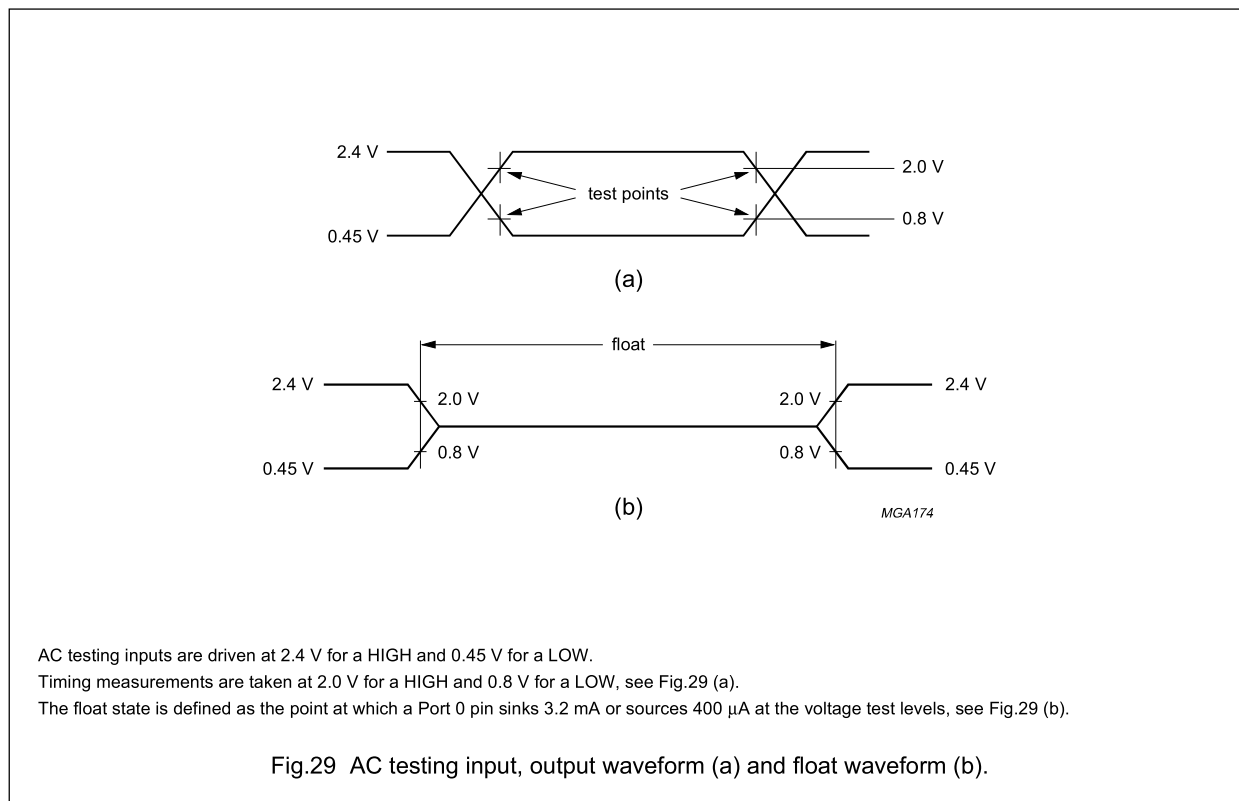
2.4 V
0.45 V
test points
2.0 V
0.8 V
(a)

float
2.4 V
2.0 V
0.8 V
0.45 V
2.0 V
0.8 V
2.4 V
0.45 V
(b)
MGA174

AC testing inputs are driven at 2.4 V for a HIGH and 0.45 V for a LOW.
Timing measurements are taken at 2.0 V for a HIGH and 0.8 V for a LOW, see Fig.29 (a).
The float state is defined as the point at which a Port 0 pin sinks 3.2 mA or sources 400 $\mu$A at the voltage test levels, see Fig.29 (b).

Fig.29 AC testing input, output waveform (a) and float waveform (b).